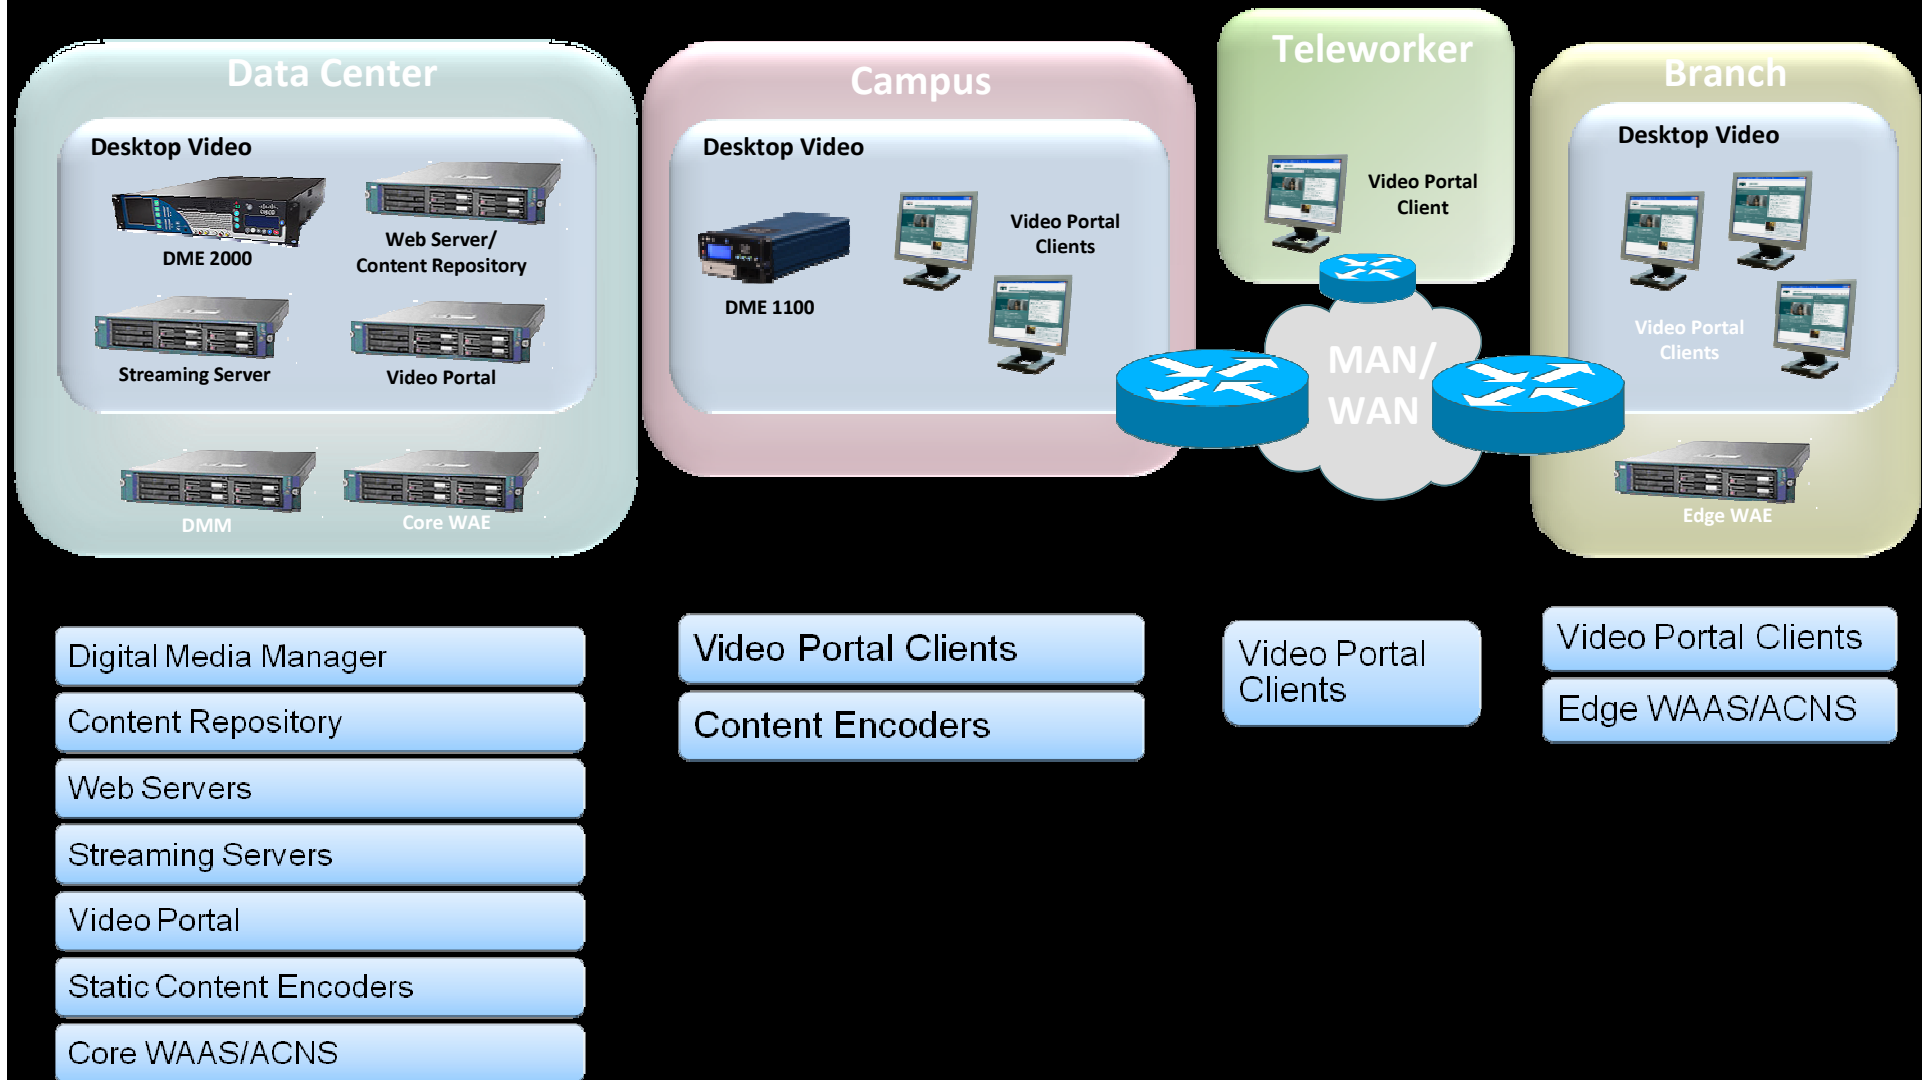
Data Center

Desktop Video

DME 2000

Web Server/ Content Repository

Streaming Server

Video Portal

DMM

Core WAE

Campus

Desktop Video

DME 1100

Video Portal Clients

Teleworker

Video Portal Client

MAN/ WAN

Branch

Desktop Video

Video Portal Clients

Edge WAE

Digital Media Manager

Content Repository

Web Servers

Streaming Servers

Video Portal

Static Content Encoders

Core WAAS/ACNS

Video Portal Clients

Content Encoders

Video Portal Clients

Video Portal Clients

Edge WAAS/ACNS